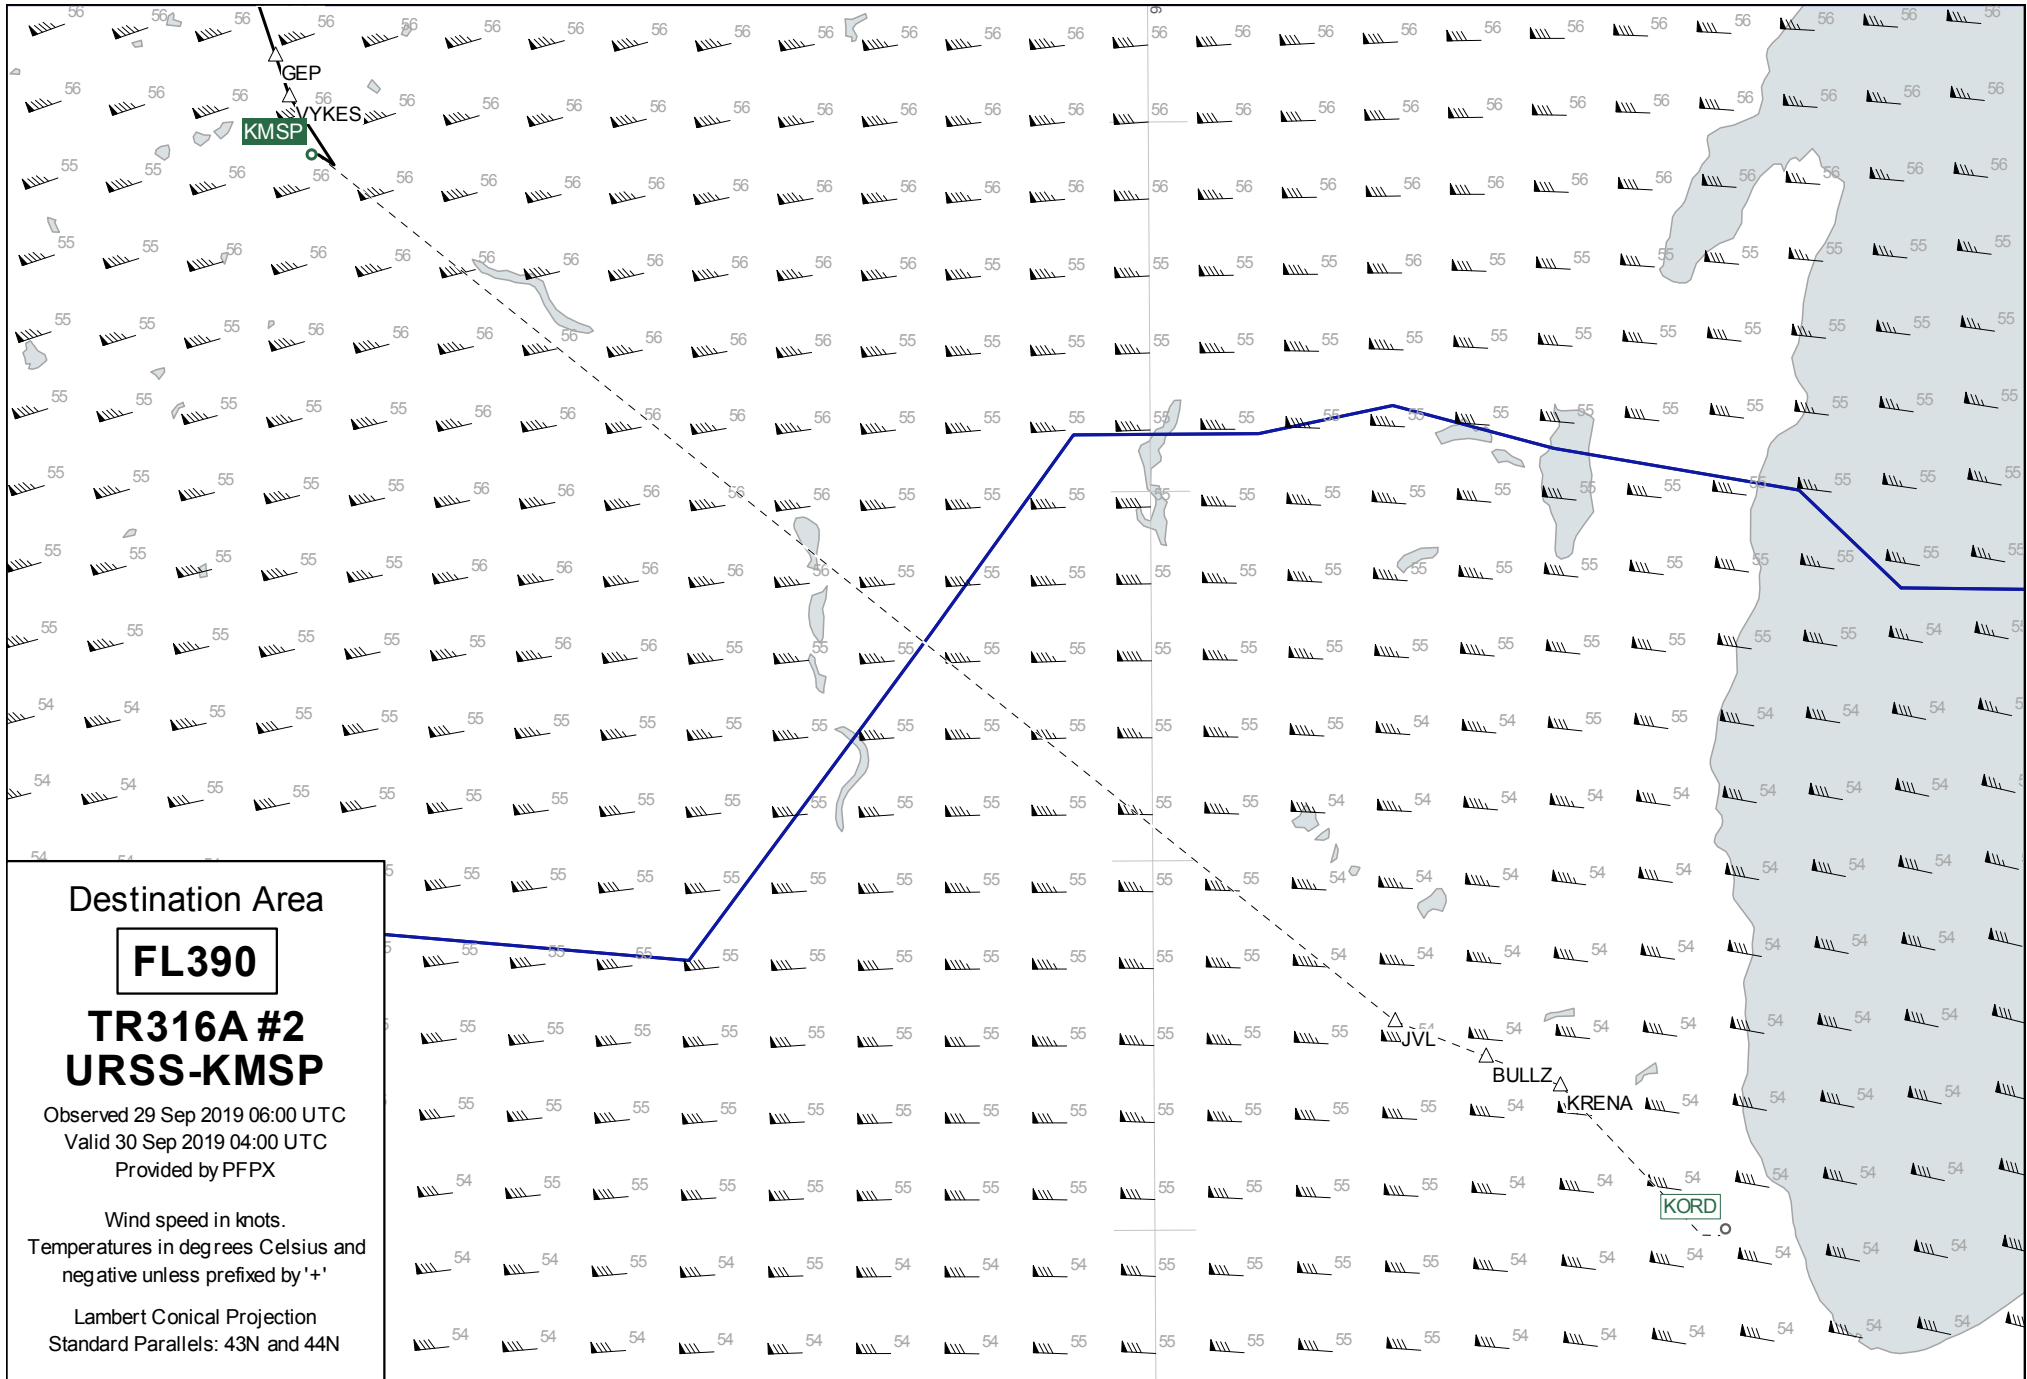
GEP
VYKES
KMSP
JVL
BULLZ
KRENA
KORD

Destination Area

FL390

TR316A #2
URSS-KMSP

Observed 29 Sep 2019 06:00 UTC
Valid 30 Sep 2019 04:00 UTC
Provided by PFPX

Wind speed in knots.
Temperatures in degrees Celsius and negative unless prefixed by '+'

Lambert Conical Projection
Standard Parallels: 43N and 44N